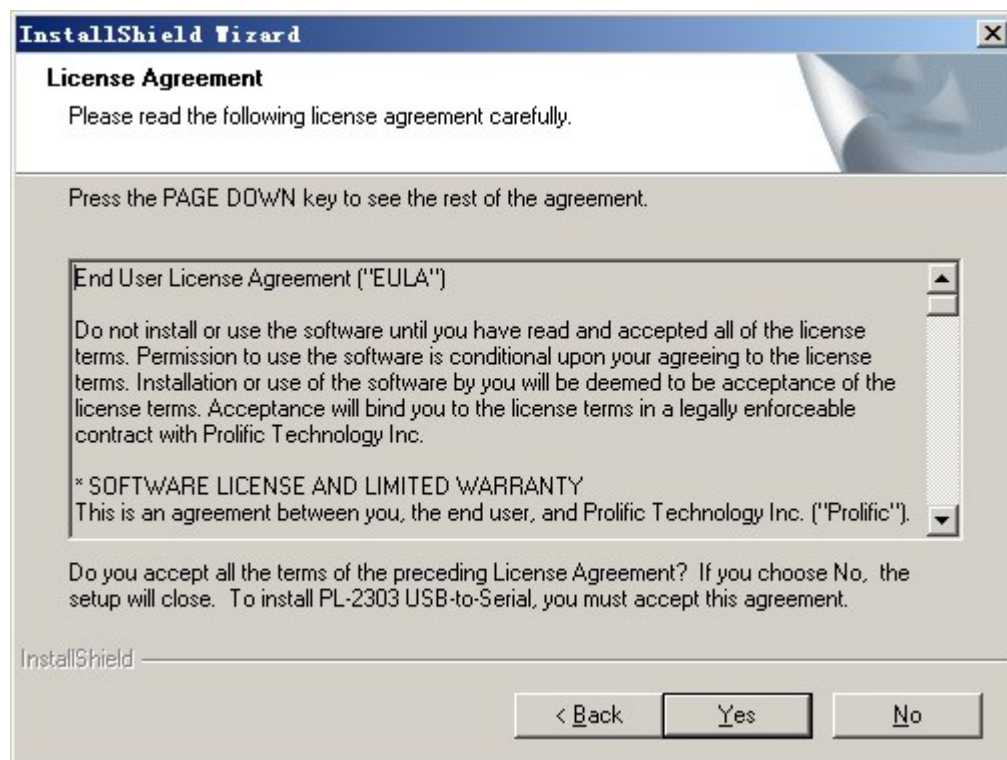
InstallShield Wizard

License Agreement

Please read the following license agreement carefully.

Press the PAGE DOWN key to see the rest of the agreement.

End User License Agreement ("EULA")

Do not install or use the software until you have read and accepted all of the license terms. Permission to use the software is conditional upon your agreeing to the license terms. Installation or use of the software by you will be deemed to be acceptance of the license terms. Acceptance will bind you to the license terms in a legally enforceable contract with Prolific Technology Inc.

* SOFTWARE LICENSE AND LIMITED WARRANTY
This is an agreement between you, the end user, and Prolific Technology Inc. ("Prolific").

Do you accept all the terms of the preceding License Agreement? If you choose No, the setup will close. To install PL-2303 USB-to-Serial, you must accept this agreement.

InstallShield

< Back
Yes
No